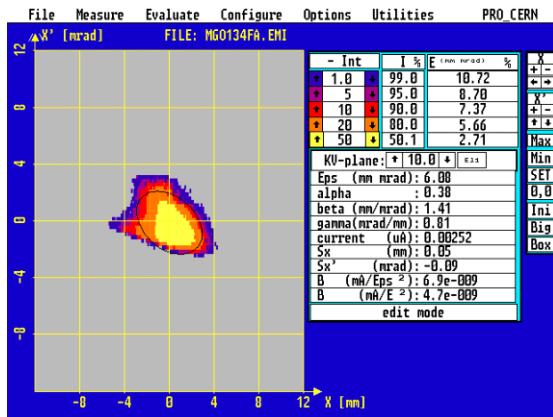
File Measure Evaluate Configure Options Utilities PRO_CERN

X' [mrad] FILE: MG0134FA.EMI

12
8
4
0
-4
-8

-8 -4 0 4 8 12 X [mm]

| - Int | I % | E (mm mrad) % |
|---|---|---|
| 1.0 | 99.0 | 10.72 |
| 5 | 95.0 | 8.70 |
| 10 | 90.0 | 7.37 |
| 20 | 80.0 | 5.66 |
| 50 | 50.1 | 2.71 |

KV-plane: 10.0 E11

Eps (mm mrad): 6.08
alpha : 0.38
beta (mm/mrad): 1.41
gamma(mrad/mm): 0.81
current (uA): 0.00252
Sx (mm): 0.05
Sx' (mrad): -0.09
B (mA/Eps ²): 6.9e-009
B (mA/E ²): 4.7e-009

edit mode

X
X'
Max
Min
SET
0,0
Ini
Big
Box